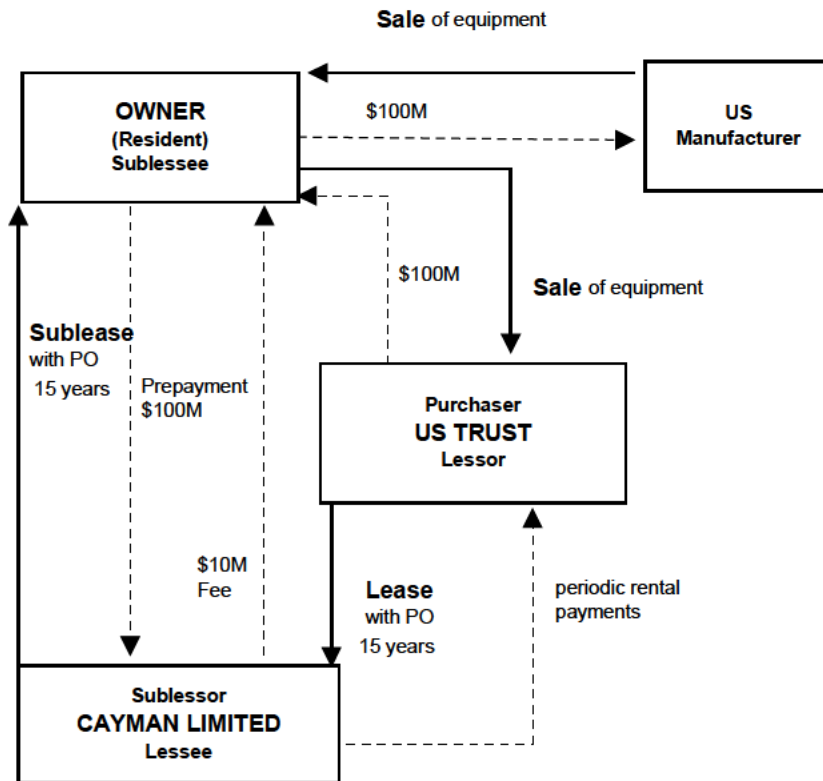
Sale of equipment

OWNER
(Resident)
Sublessee

$100M

US
Manufacturer

$100M

Sale of equipment

Sublease
with PO
15 years

Prepayment
$100M

Purchaser
US TRUST
Lessor

$10M
Fee

Lease
with PO
15 years

periodic rental
payments

Sublessor
CAYMAN LIMITED
Lessee